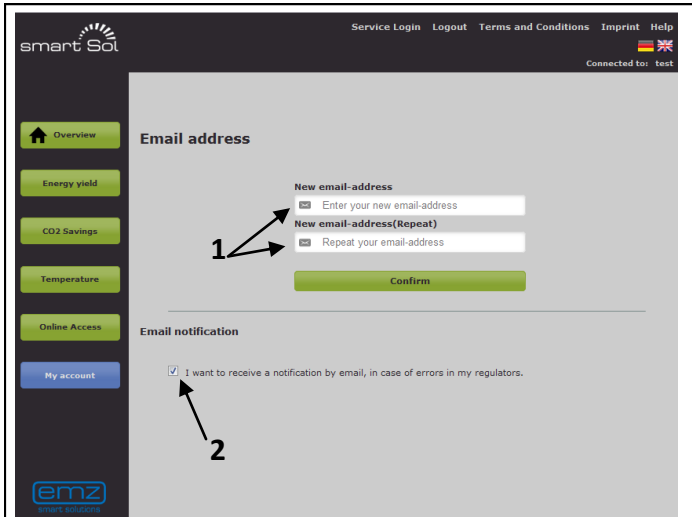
smart Sol

Service Login Logout Terms and Conditions Imprint Help

Connected to: test

Overview

Energy yield

CO2 Savings

Temperature

Online Access

My account

emz
smart solutions

Email address

New email-address

Enter your new email-address

New email-address(Repeat)

Repeat your email-address

1

Confirm

Email notification

I want to receive a notification by email, in case of errors in my regulators.

2